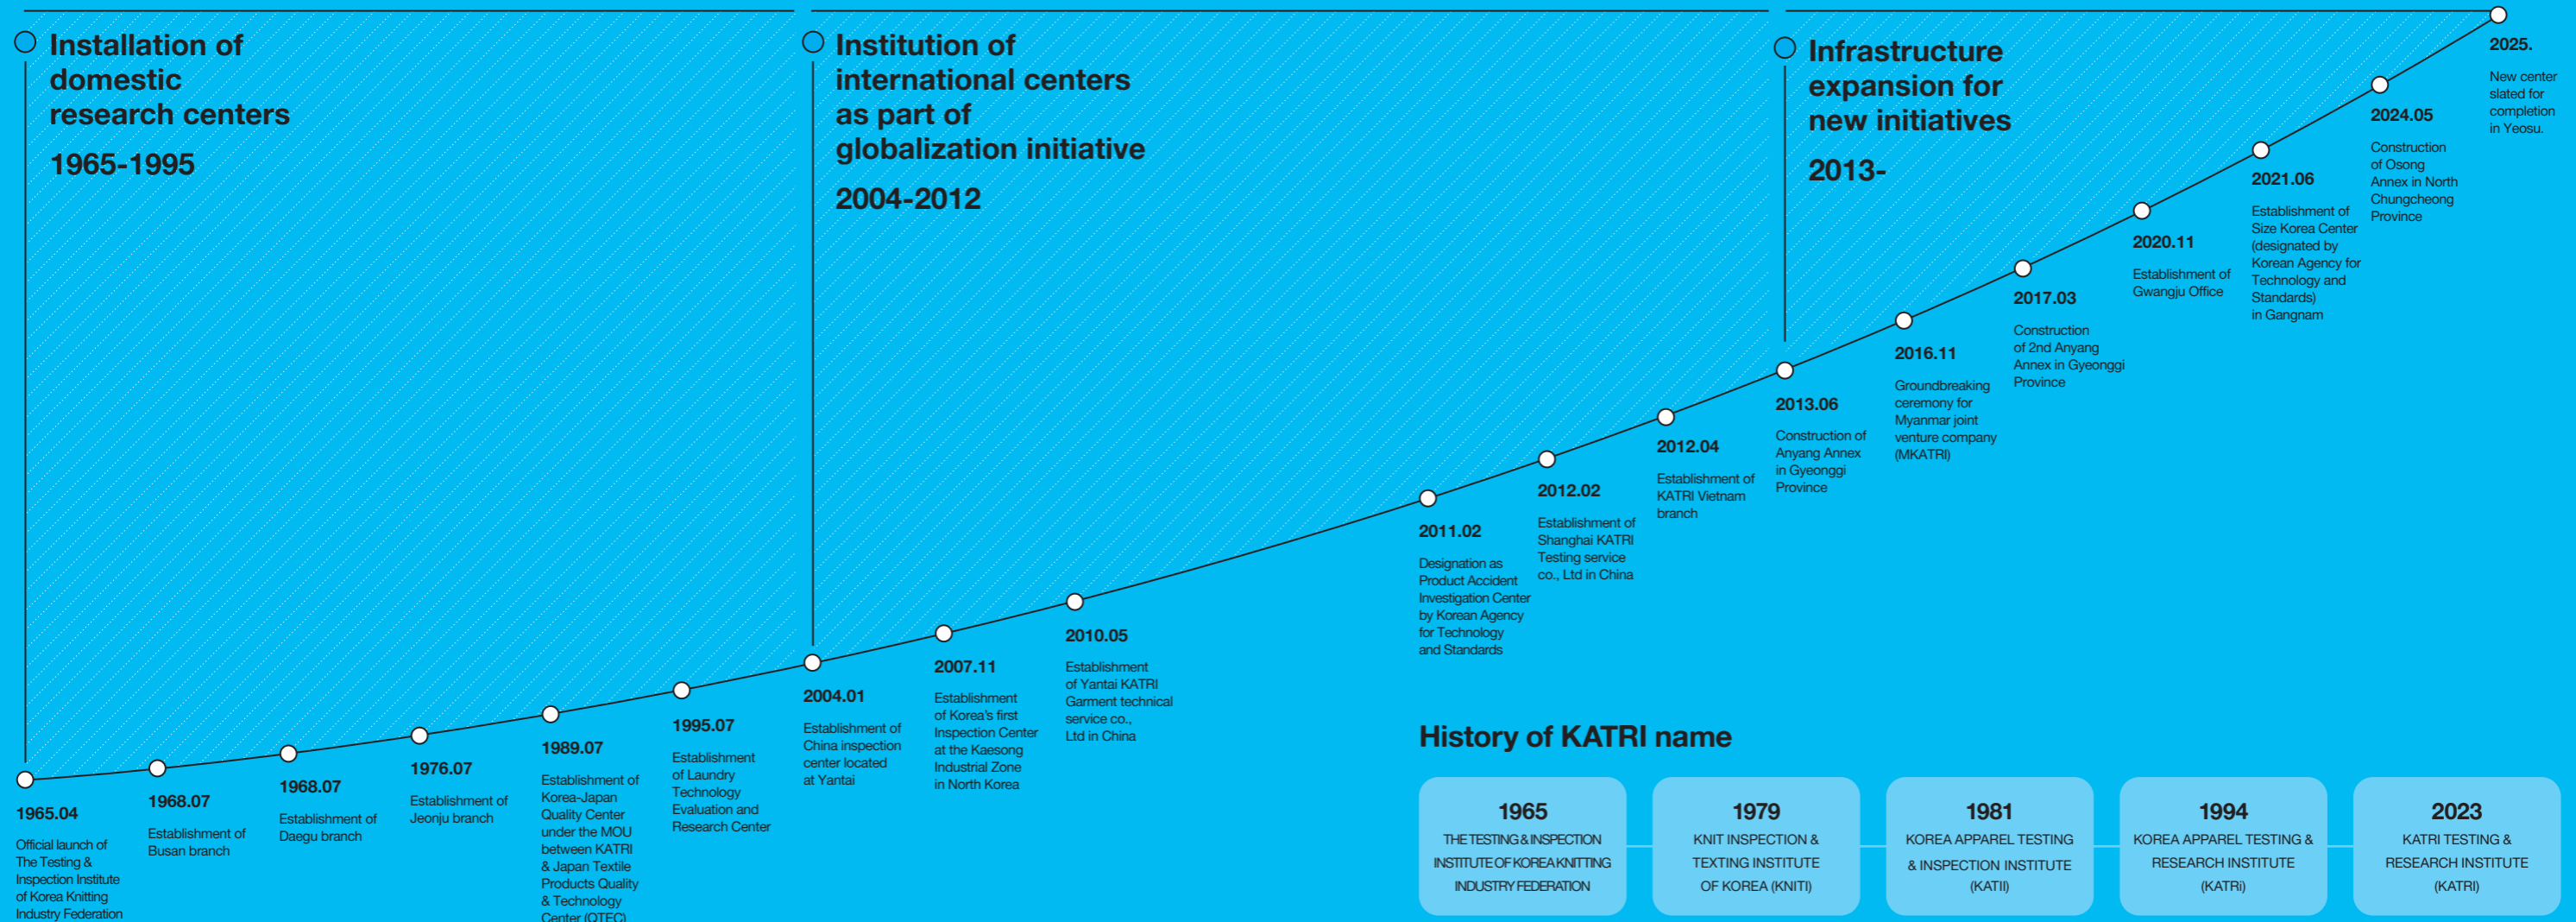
Installation of domestic research centers

1965-1995

Institution of international centers as part of globalization initiative

2004-2012

Infrastructure expansion for new initiatives

2013-

1965.04
Official launch of The Testing & Inspection Institute of Korea Knitting Industry Federation

1968.07
Establishment of Busan branch

1968.07
Establishment of Daegu branch

1976.07
Establishment of Jeonju branch

1989.07
Establishment of Korea-Japan Quality Center under the MOU between KATRI & Japan Textile Products Quality & Technology Center (QTEC)

1995.07
Establishment of Laundry Technology Evaluation and Research Center

2004.01
Establishment of China inspection center located at Yantai

2007.11
Establishment of Korea's first Inspection Center at the Kaesong Industrial Zone in North Korea

2010.05
Establishment of Yantai KATRI Garment technical service co., Ltd in China

2011.02
Designation as Product Accident Investigation Center by Korean Agency for Technology and Standards

2012.02
Establishment of Shanghai KATRI Testing service co., Ltd in China

2012.04
Establishment of KATRI Vietnam branch

2013.06
Construction of Anyang Annex in Gyeonggi Province

2016.11
Groundbreaking ceremony for Myanmar joint venture company (MKATRI)

2017.03
Construction of 2nd Anyang Annex in Gyeonggi Province

2020.11
Establishment of Gwangju Office

2021.06
Establishment of Size Korea Center (designated by Korean Agency for Technology and Standards) in Gangnam

2024.05
Construction of Osong Annex in North Chungcheong Province

2025.
New center slated for completion in Yeosu.

History of KATRI name

1965
THE TESTING & INSPECTION INSTITUTE OF KOREA KNITTING INDUSTRY FEDERATION

1979
KNIT INSPECTION & TEXTING INSTITUTE OF KOREA (KNITI)

1981
KOREA APPAREL TESTING & INSPECTION INSTITUTE (KATII)

1994
KOREA APPAREL TESTING & RESEARCH INSTITUTE (KATRI)

2023
KATRI TESTING & RESEARCH INSTITUTE (KATRI)